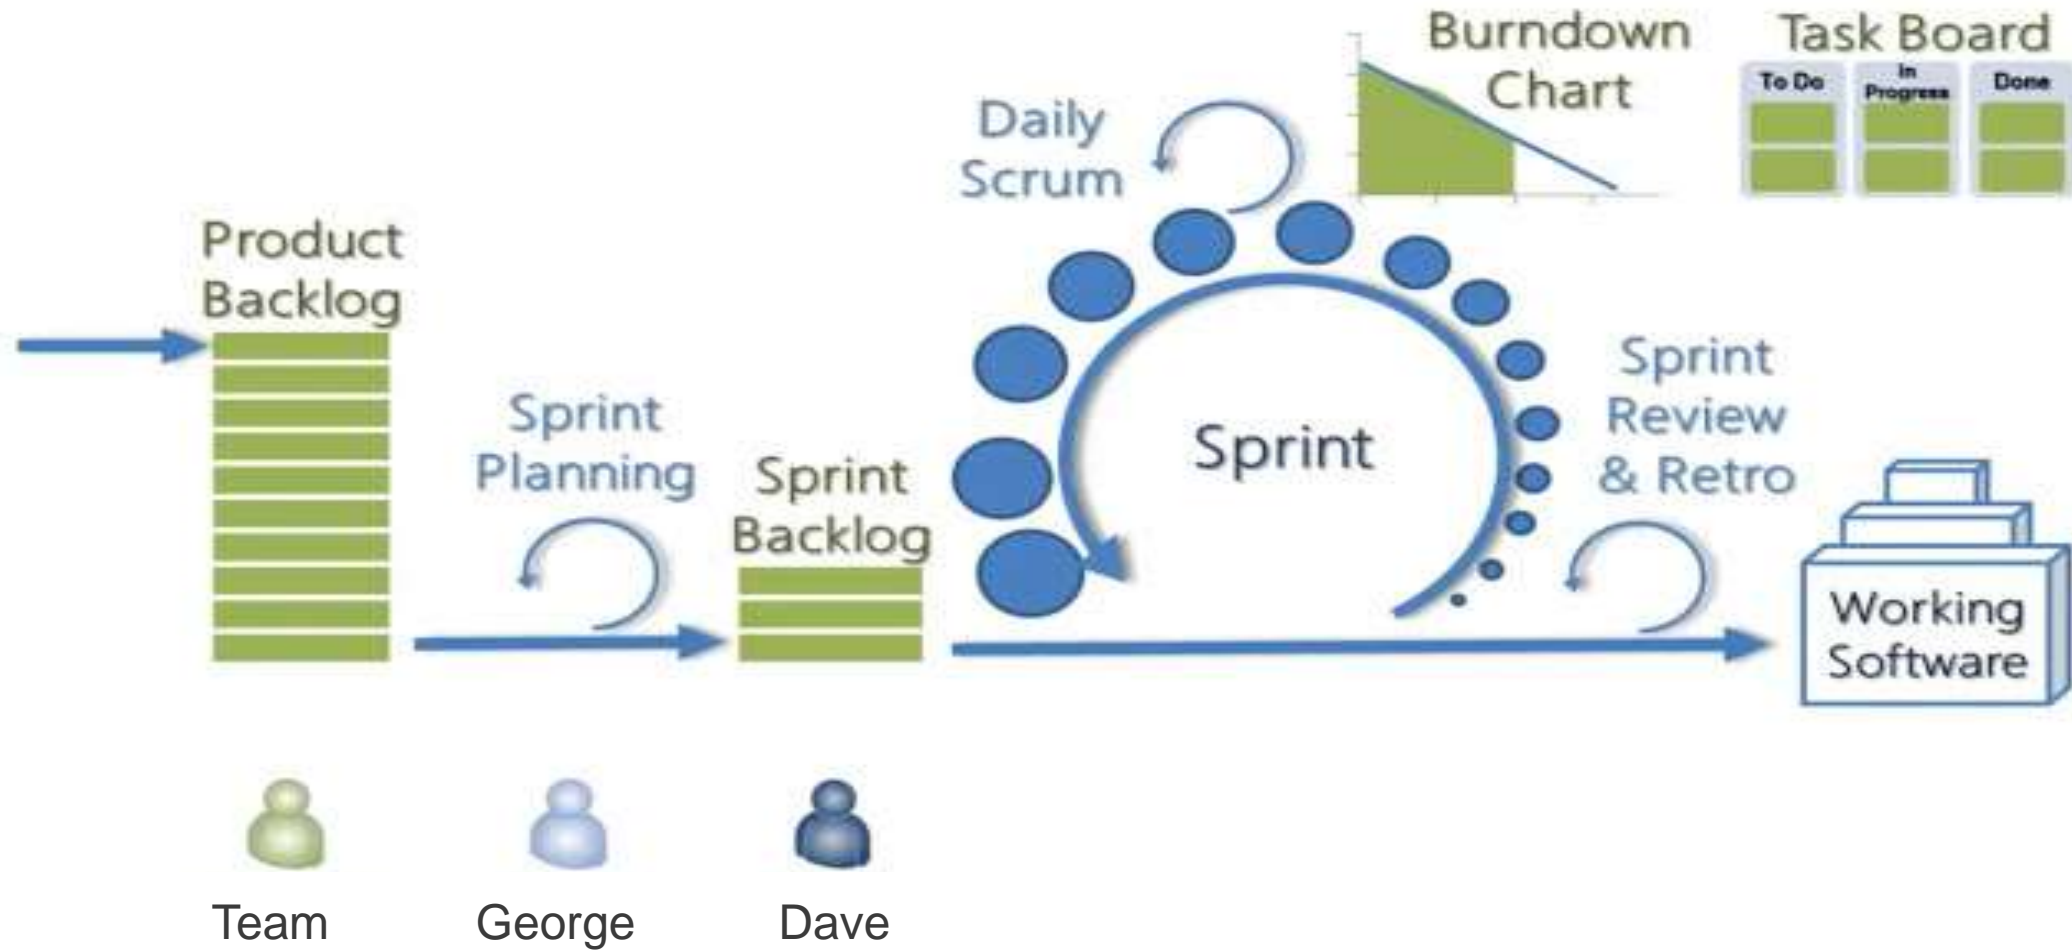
Burndown Chart

Task Board

| To Do | In Progress | Done |
|---|---|---|

Daily Scrum

Product Backlog

Sprint Planning

Sprint Backlog

Sprint

Sprint Review & Retro

Working Software

Team

George

Dave